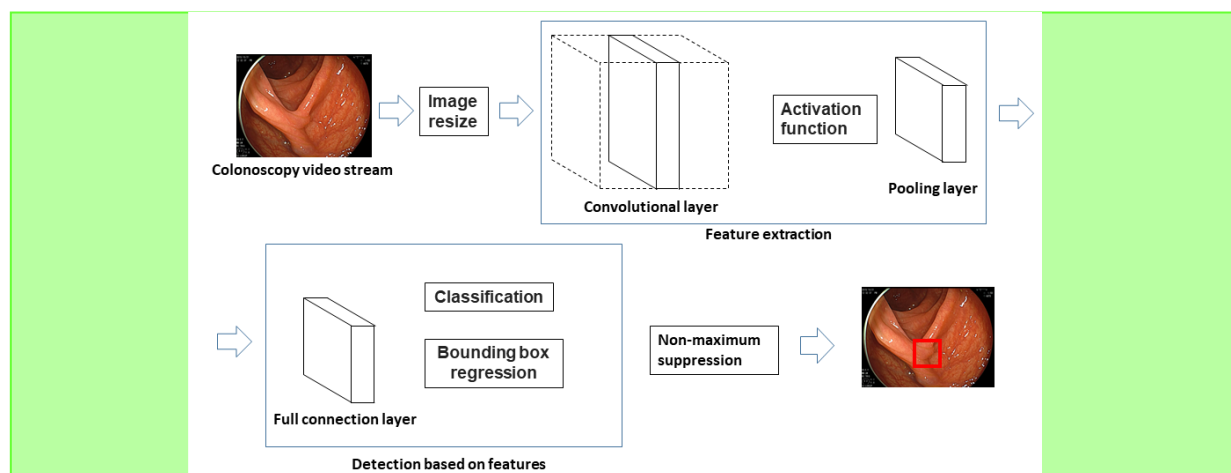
Colonoscopy video stream

Image resize

Convolutional layer

Activation function

Pooling layer

Feature extraction

Full connection layer

Classification

Bounding box regression

Detection based on features

Non-maximum suppression